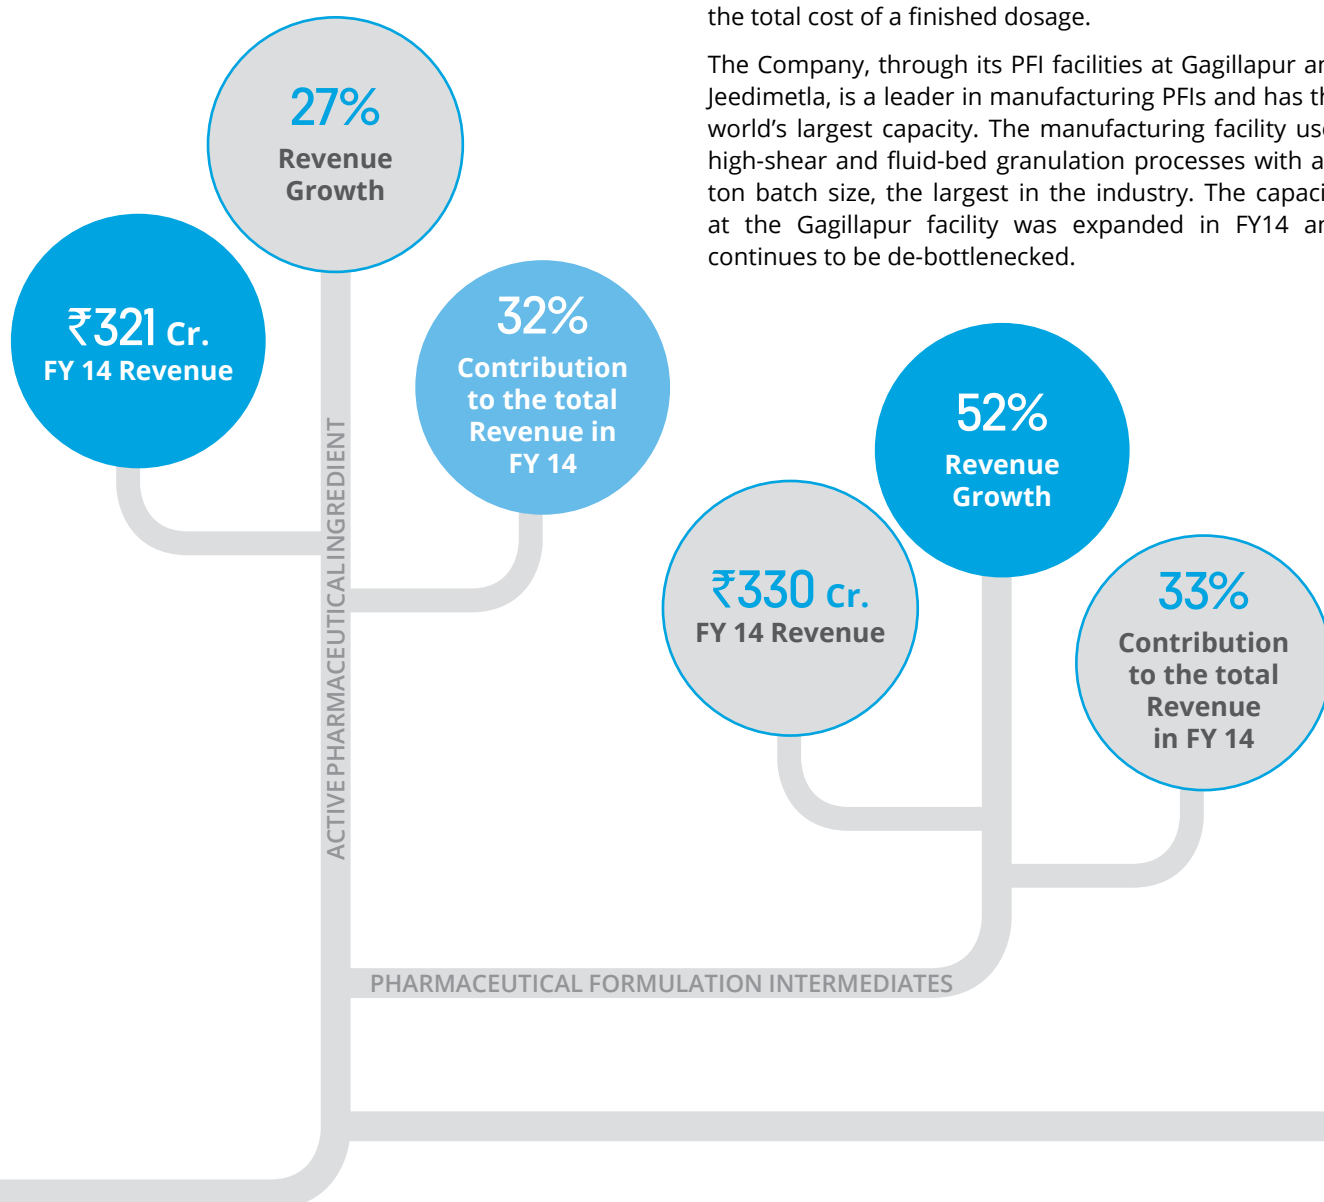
the total cost of a finished dosage.

The Company, through its PFI facilities at Gagillapur ar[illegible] Jeedimetla, is a leader in manufacturing PFIs and has th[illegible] world's largest capacity. The manufacturing facility use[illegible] high-shear and fluid-bed granulation processes with a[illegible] ton batch size, the largest in the industry. The capaci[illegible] at the Gagillapur facility was expanded in FY14 ar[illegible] continues to be de-bottlenecked.

27%
Revenue Growth

₹321 Cr.
FY 14 Revenue

32%
Contribution to the total Revenue in FY 14

ACTIVE PHARMACEUTICAL INGREDIENT

52%
Revenue Growth

₹330 cr.
FY 14 Revenue

33%
Contribution to the total Revenue in FY 14

PHARMACEUTICAL FORMULATION INTERMEDIATES